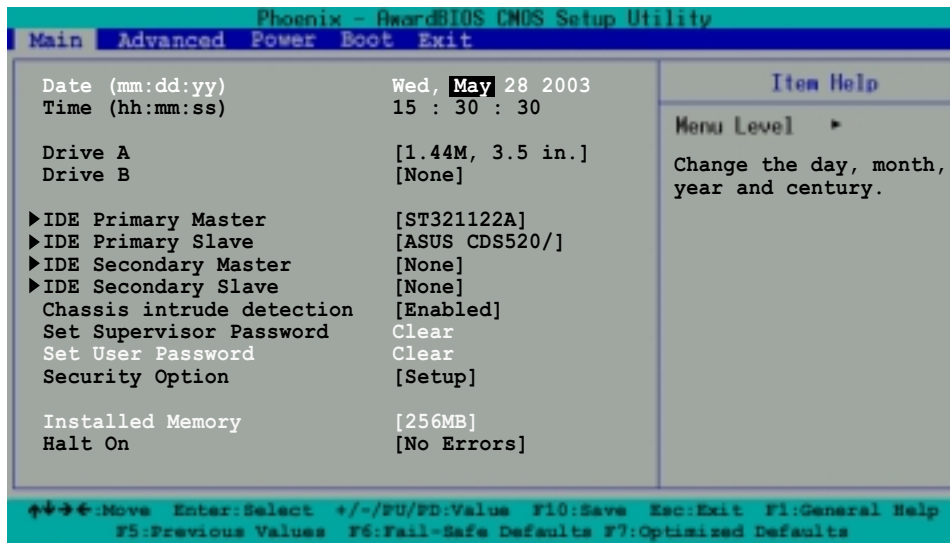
Phoenix - AwardBIOS CMOS Setup Utility

Main Advanced Power Boot Exit

Date (mm:dd:yy) Wed, May 28 2003
Time (hh:mm:ss) 15 : 30 : 30

Drive A [1.44M, 3.5 in.]
Drive B [None]

▶IDE Primary Master [ST321122A]
▶IDE Primary Slave [ASUS CDS520/]
▶IDE Secondary Master [None]
▶IDE Secondary Slave [None]
Chassis intrude detection [Enabled]
Set Supervisor Password Clear
Set User Password Clear
Security Option [Setup]

Installed Memory [256MB]
Halt On [No Errors]

Item Help

Menu Level ▶

Change the day, month, year and century.

↑↓→←:Move Enter:Select +/-/PU/PD:Value F10:Save Esc:Exit F1:General Help
F5:Previous Values F6:Fail-Safe Defaults F7:Optimized Defaults